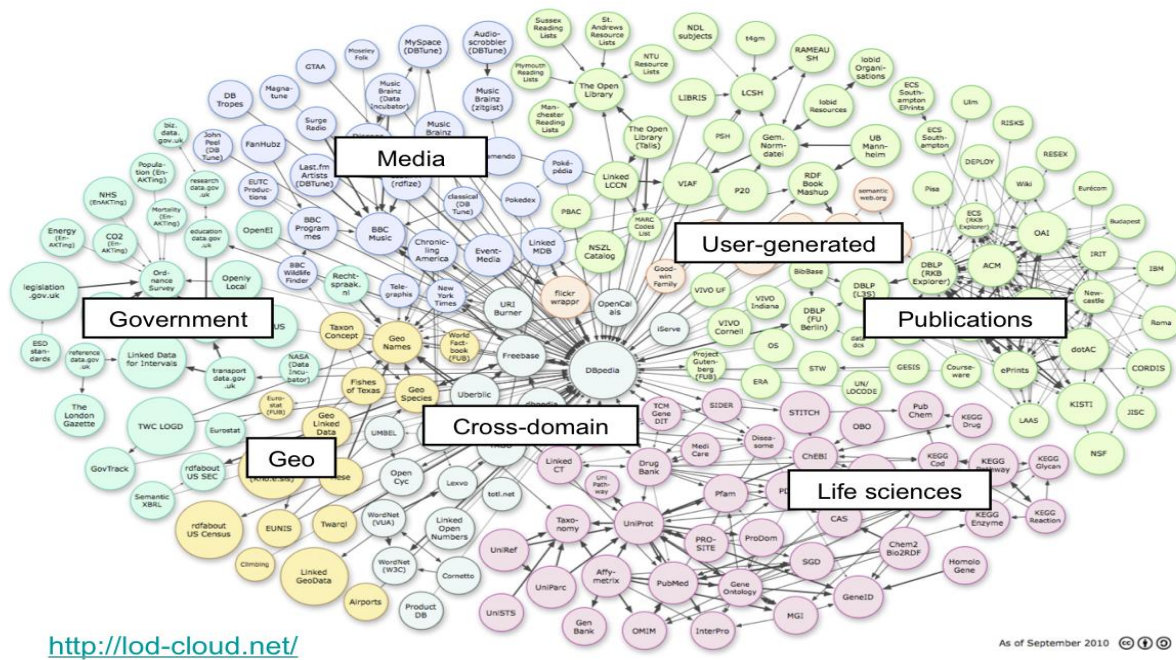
Media

User-generated

Government

Publications

Cross-domain

Geo

Life sciences

Sussex Reading Lists
St. Andrews Resource Lists
NDL subjects
t4gm
RAMEAU SH
Plymouth Reading Lists
The Open Library
NTU Resource Lists
LIBRIS
LCSH
Iobid Organisations
ECS Southampton EPrints
Manchester Reading Lists
The Open Library (Talis)
PSH
Gem. Normdatei
Iobid Resources
UB Mannheim
Ulm
RISKS
ECS Southampton
DEPLOY
RESEX
Moseley Folk
MySpace (DBTune)
Audioscrobbler (DBTune)
GTAA
Music Brainz (Data Incubator)
Music Brainz (zitgist)
DB Tropes
Magnatune
Surge Radio
Music Brainz
FanHubz
John Peel (DB Tune)
Last.fm Artists (DBTune)
Jamendo
Poképédia
Linked LCCN
VIAF
P20
RDF Book Mashup
semantic web.org
Pisa
Wiki
Eurécom
biz. data. gov.uk
EUTC Productions
(rdfize)
classical (DB Tune)
Pokedex
PBAC
MARC Codes List
ECS (RKB Explorer)
OAI
Budapest
Population (En-AKTing)
research data.gov .uk
BBC Programmes
BBC Music
Chronicling America
Event-Media
Linked MDB
NSZL Catalog
IRIT
IBM
NHS (EnAKTing)
Mortality (En-AKTing)
education data.gov .uk
OpenEI
Good-win Family
BibBase
DBLP (RKB Explorer)
ACM
Energy (En-AKTing)
CO2 (En-AKTing)
BBC Wildlife Finder
Rechtspraak. nl
Telegraphis
New York Times
URI Burner
flickr wrappr
OpenCalais
VIVO UF
DBLP (L3S)
Newcastle
legislation .gov.uk
Ordnance Survey
Openly Local
VIVO Indiana
Taxon Concept
Geo Names
World Factbook (FUB)
iServe
VIVO Cornell
DBLP (FU Berlin)
data dcs
Roma
US
NASA (Data Incubator)
Freebase
DBpedia
Project Gutenberg (FUB)
OS
ESD standards
reference data.gov .uk
Linked Data for Intervals
transport data.gov .uk
Fishes of Texas
Geo Species
Uberblic
ERA
STW
GESIS
Courseware
ePrints
dotAC
CORDIS
UN/ LOCODE
The London Gazette
TWC LOGD
Eurostat (FUB)
Geo Linked Data
dbpedia
TCM Gene DIT
SIDER
STITCH
Pub Chem
KEGG Drug
LAAS
KISTI
JISC
Eurostat
UMBEL
Linked CT
Drug Bank
Diseasome
OBO
ChEBI
KEGG Cpd
KEGG Pathway
KEGG Glycan
NSF
GovTrack
rdfabout US SEC
(RKB Explorer)
Open Cyc
Lexvo
totl.net
Medi Care
Uni Pathway
Pfam
PDB
Semantic XBRL
WordNet (VUA)
Taxonomy
UniProt
PROSITE
ProDom
CAS
KEGG Enzyme
KEGG Reaction
rdfabout US Census
EUNIS
Twarql
Linked Open Numbers
Chem2 Bio2RDF
UniRef
Affymetrix
SGD
Climbing
Linked GeoData
WordNet (W3C)
Cornetto
UniParc
PubMed
Gene Ontology
Homolo Gene
Airports
Product DB
UniSTS
Gen Bank
OMIM
InterPro
MGI
GeneID

http://lod-cloud.net/

As of September 2010